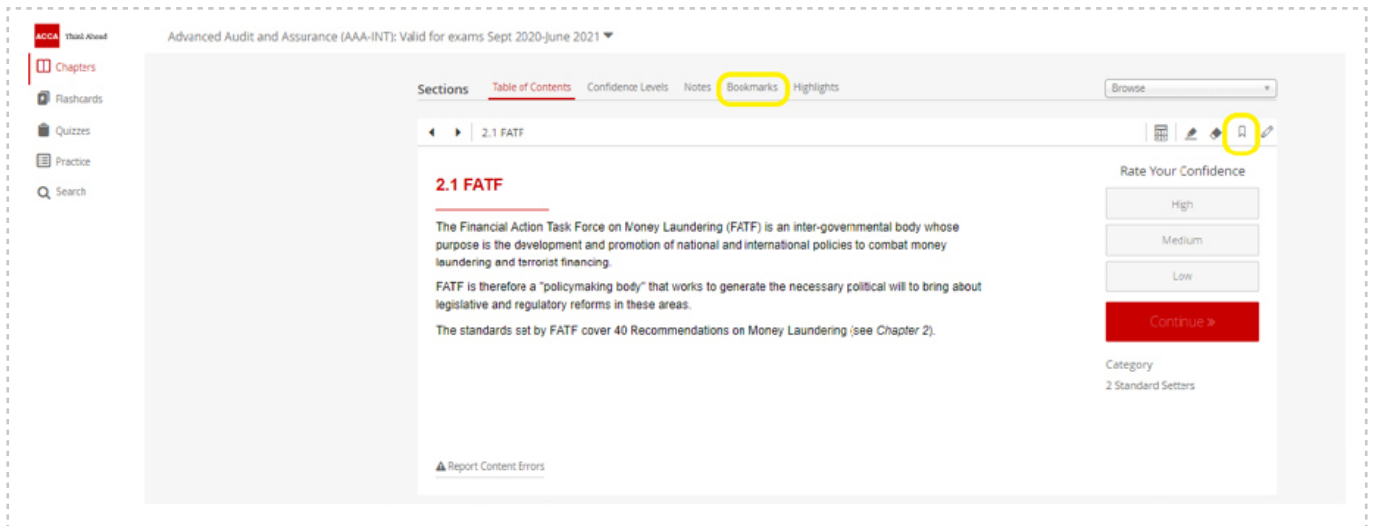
ACCA Think Ahead

Advanced Audit and Assurance (AAA-INT): Valid for exams Sept 2020-June 2021

Chapters
Flashcards
Quizzes
Practice
Search

Sections Table of Contents Confidence Levels Notes Bookmarks Highlights

Browse

2.1 FATF

2.1 FATF

The Financial Action Task Force on Money Laundering (FATF) is an inter-governmental body whose purpose is the development and promotion of national and international policies to combat money laundering and terrorist financing.

FATF is therefore a "policymaking body" that works to generate the necessary political will to bring about legislative and regulatory reforms in these areas.

The standards set by FATF cover 40 Recommendations on Money Laundering (see *Chapter 2*).

Report Content Errors

Rate Your Confidence
High
Medium
Low
Continue »

Category
2 Standard Setters